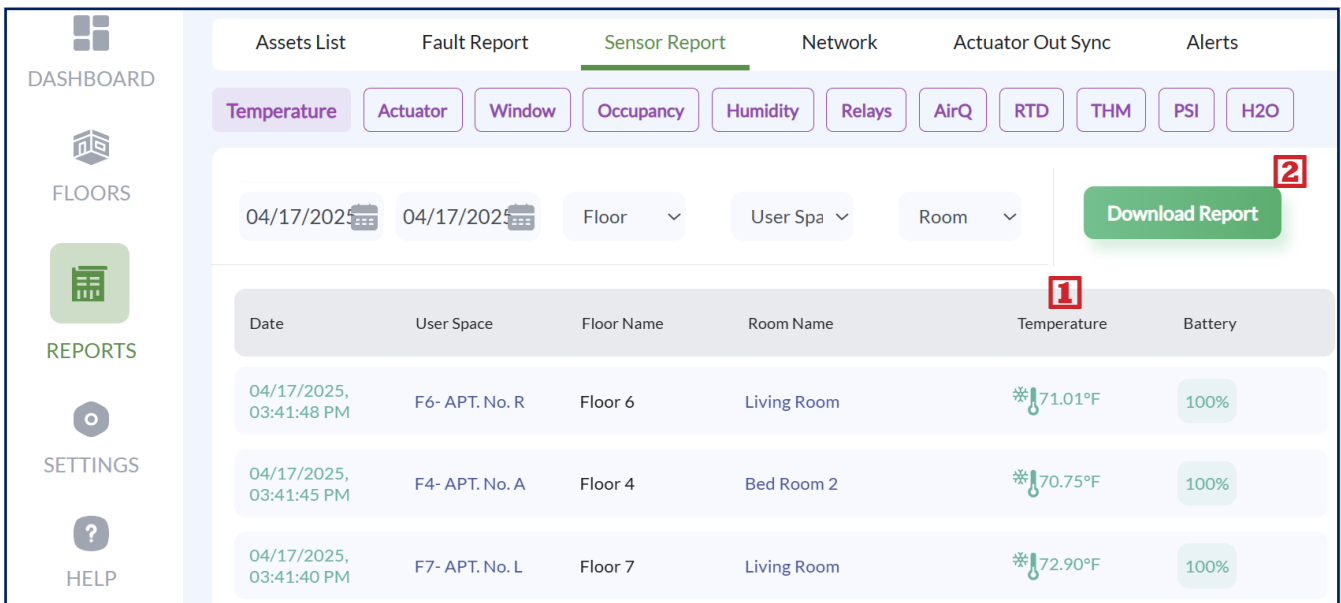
DASHBOARD

FLOORS

REPORTS

SETTINGS

HELP

Assets List Fault Report Sensor Report Network Actuator Out Sync Alerts

Temperature Actuator Window Occupancy Humidity Relays AirQ RTD THM PSI H2O

04/17/2025 04/17/2025 Floor User Spa Room

2

Download Report

1

| Date | User Space | Floor Name | Room Name | Temperature | Battery |
|---|---|---|---|---|---|
| 04/17/2025, 03:41:48 PM | F6- APT. No. R | Floor 6 | Living Room | 71.01°F | 100% |
| 04/17/2025, 03:41:45 PM | F4- APT. No. A | Floor 4 | Bed Room 2 | 70.75°F | 100% |
| 04/17/2025, 03:41:40 PM | F7- APT. No. L | Floor 7 | Living Room | 72.90°F | 100% |